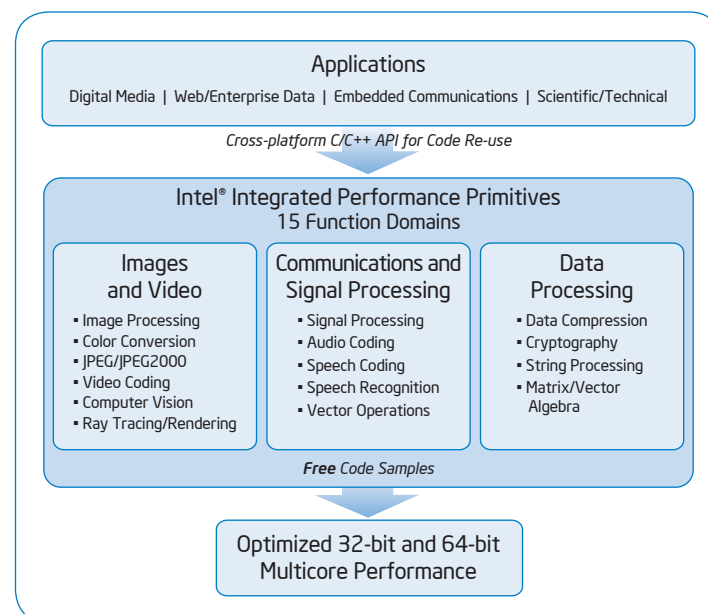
Applications

Digital Media | Web/Enterprise Data | Embedded Communications | Scientific/Technical

Cross-platform C/C++ API for Code Re-use

Intel® Integrated Performance Primitives
15 Function Domains

Images and Video

- Image Processing
- Color Conversion
- JPEG/JPEG2000
- Video Coding
- Computer Vision
- Ray Tracing/Rendering

Communications and Signal Processing

- Signal Processing
- Audio Coding
- Speech Coding
- Speech Recognition
- Vector Operations

Data Processing

- Data Compression
- Cryptography
- String Processing
- Matrix/Vector Algebra

Free Code Samples

Optimized 32-bit and 64-bit Multicore Performance